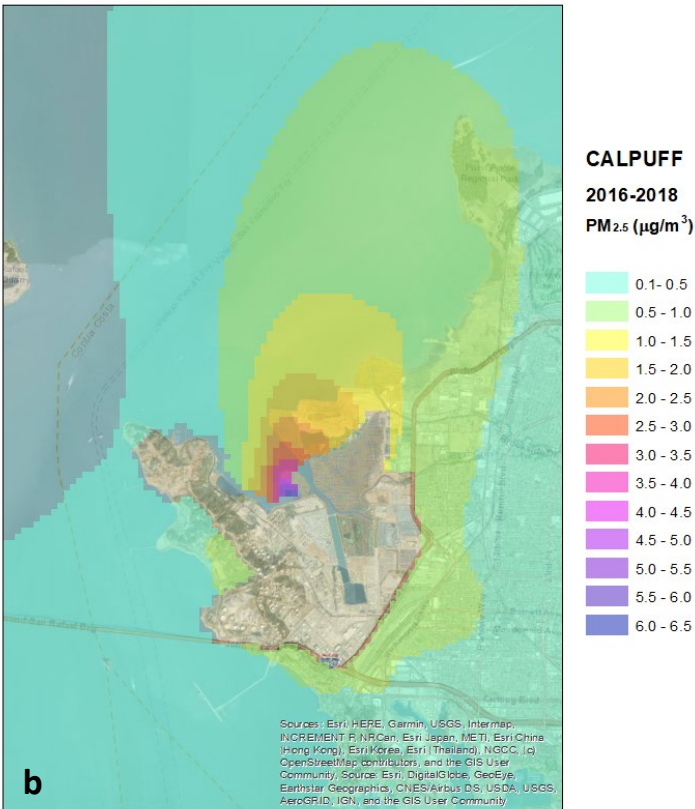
CALPUFF
2016-2018
PM$_{2.5}$ ($\mu g/m^3$)

0.1- 0.5
0.5 - 1.0
1.0 - 1.5
1.5 - 2.0
2.0 - 2.5
2.5 - 3.0
3.0 - 3.5
3.5 - 4.0
4.0 - 4.5
4.5 - 5.0
5.0 - 5.5
5.5 - 6.0
6.0 - 6.5

Sources: Esri, HERE, Garmin, USGS, Intermap, INCREMENT P, NRCan, Esri Japan, METI, Esri China (Hong Kong), Esri Korea, Esri (Thailand), NGCC, (c) OpenStreetMap contributors, and the GIS User Community, Source: Esri, DigitalGlobe, GeoEye, Earthstar Geographics, CNES/Airbus DS, USDA, USGS, AeroGRID, IGN, and the GIS User Community

b